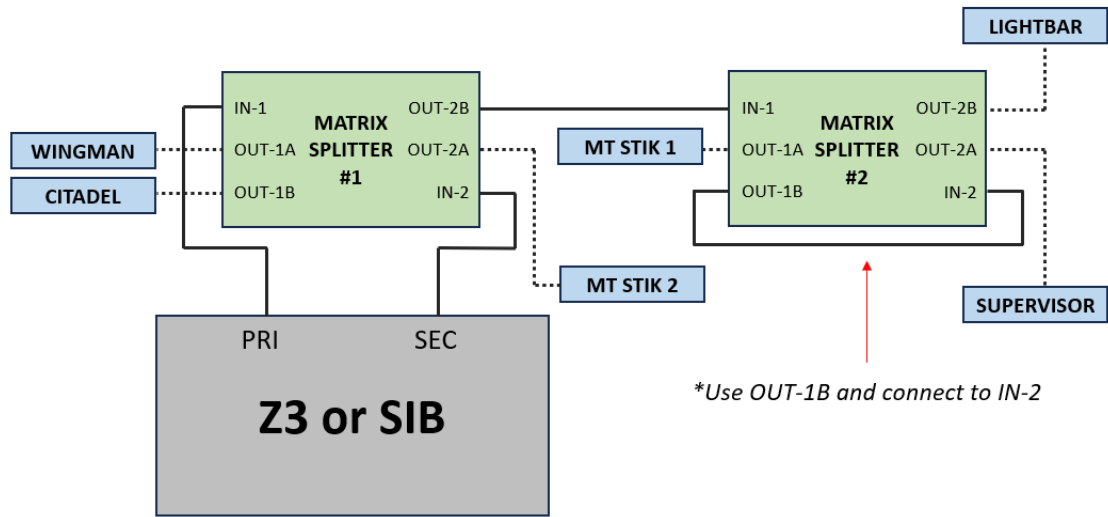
LIGHTBAR

IN-1
MATRIX SPLITTER #1
OUT-2B
WINGMAN
OUT-1A
OUT-2A
CITADEL
OUT-1B
IN-2

IN-1
MATRIX SPLITTER #2
OUT-2B
MT STIK 1
OUT-1A
OUT-2A
OUT-1B
IN-2

MT STIK 2

SUPERVISOR

PRI
SEC
Z3 or SIB

*Use OUT-1B and connect to IN-2